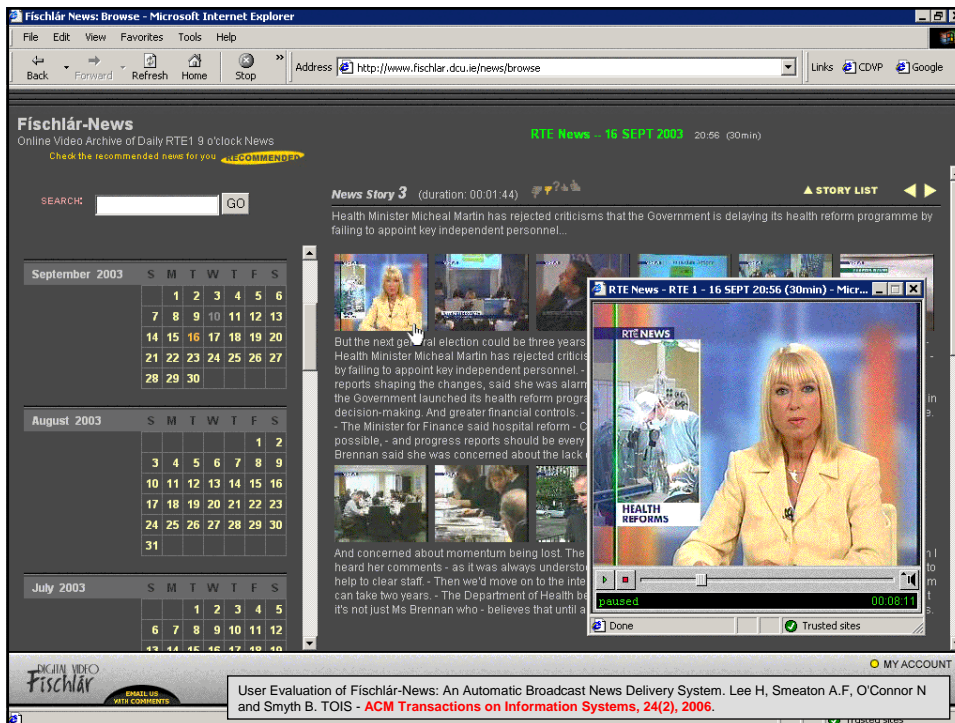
Físchlár News: Browse - Microsoft Internet Explorer

File Edit View Favorites Tools Help

Back Forward Refresh Home Stop

Address http://www.fischlar.dcu.ie/news/browse

Links CDVP Google

Físchlár-News
Online Video Archive of Daily RTE1 9 o'clock News
Check the recommended news for you RECOMMENDED

RTE News -- 16 SEPT 2003 20:56 (30min)

SEARCH: GO

News Story 3 (duration: 00:01:44)

▲ STORY LIST

Health Minister Micheal Martin has rejected criticisms that the Government is delaying its health reform programme by failing to appoint key independent personnel...

| September 2003 | S | M | T | W | T | F | S |
|---|---|---|---|---|---|---|---|
| | | 1 | 2 | 3 | 4 | 5 | 6 |
| | 7 | 8 | 9 | 10 | 11 | 12 | 13 |
| | 14 | 15 | 16 | 17 | 18 | 19 | 20 |
| | 21 | 22 | 23 | 24 | 25 | 26 | 27 |
| | 28 | 29 | 30 | | | | |

| August 2003 | S | M | T | W | T | F | S |
|---|---|---|---|---|---|---|---|
| | | | | | | 1 | 2 |
| | 3 | 4 | 5 | 6 | 7 | 8 | 9 |
| | 10 | 11 | 12 | 13 | 14 | 15 | 16 |
| | 17 | 18 | 19 | 20 | 21 | 22 | 23 |
| | 24 | 25 | 26 | 27 | 28 | 29 | 30 |
| | 31 | | | | | | |

| July 2003 | S | M | T | W | T | F | S |
|---|---|---|---|---|---|---|---|
| | | | 1 | 2 | 3 | 4 | 5 |
| | 6 | 7 | 8 | 9 | 10 | 11 | 12 |
| | 13 | 14 | 15 | 16 | 17 | 18 | 19 |

But the next ge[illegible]ral election could be three years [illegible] Health Minister Micheal Martin has rejected criticis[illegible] by failing to appoint key independent personnel. - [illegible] reports shaping the changes, said she was alarm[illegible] the Government launched its health reform progra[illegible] decision-making. And greater financial controls. - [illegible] - The Minister for Finance said hospital reform - C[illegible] possible, - and progress reports should be every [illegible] Brennan said she was concerned about the lack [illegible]

And concerned about momentum being lost. The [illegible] heard her comments - as it was always understo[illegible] help to clear staff. - Then we'd move on to the inte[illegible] can take two years. - The Department of Health be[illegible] it's not just Ms Brennan who - believes that until a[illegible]

RTE News - RTE 1 - 16 SEPT 20:56 (30min) - Micr...

RTÉ NEWS

HEALTH REFORMS

paused 00:08:11

Done Trusted sites

DIGITAL VIDEO Físchlár
EMAIL US WITH COMMENTS

MY ACCOUNT

User Evaluation of Físchlár-News: An Automatic Broadcast News Delivery System. Lee H, Smeaton A.F, O'Connor N and Smyth B. TOIS - ACM Transactions on Information Systems, 24(2), 2006.

Trusted sites